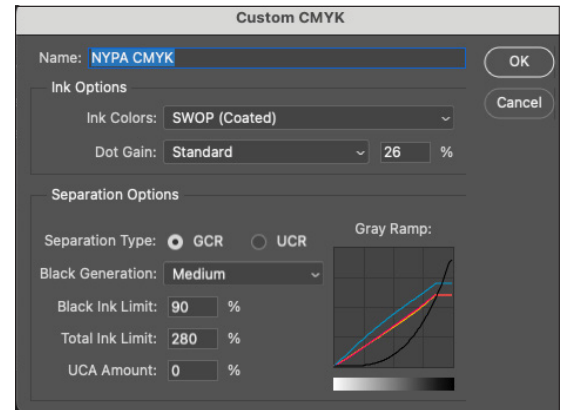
Custom CMYK

Name: NYPA CMYK

OK

Cancel

Ink Options

Ink Colors: SWOP (Coated)

Dot Gain: Standard 26 %

Separation Options

Separation Type: GCR UCR

Gray Ramp:

Black Generation: Medium

Black Ink Limit: 90 %

Total Ink Limit: 280 %

UCA Amount: 0 %